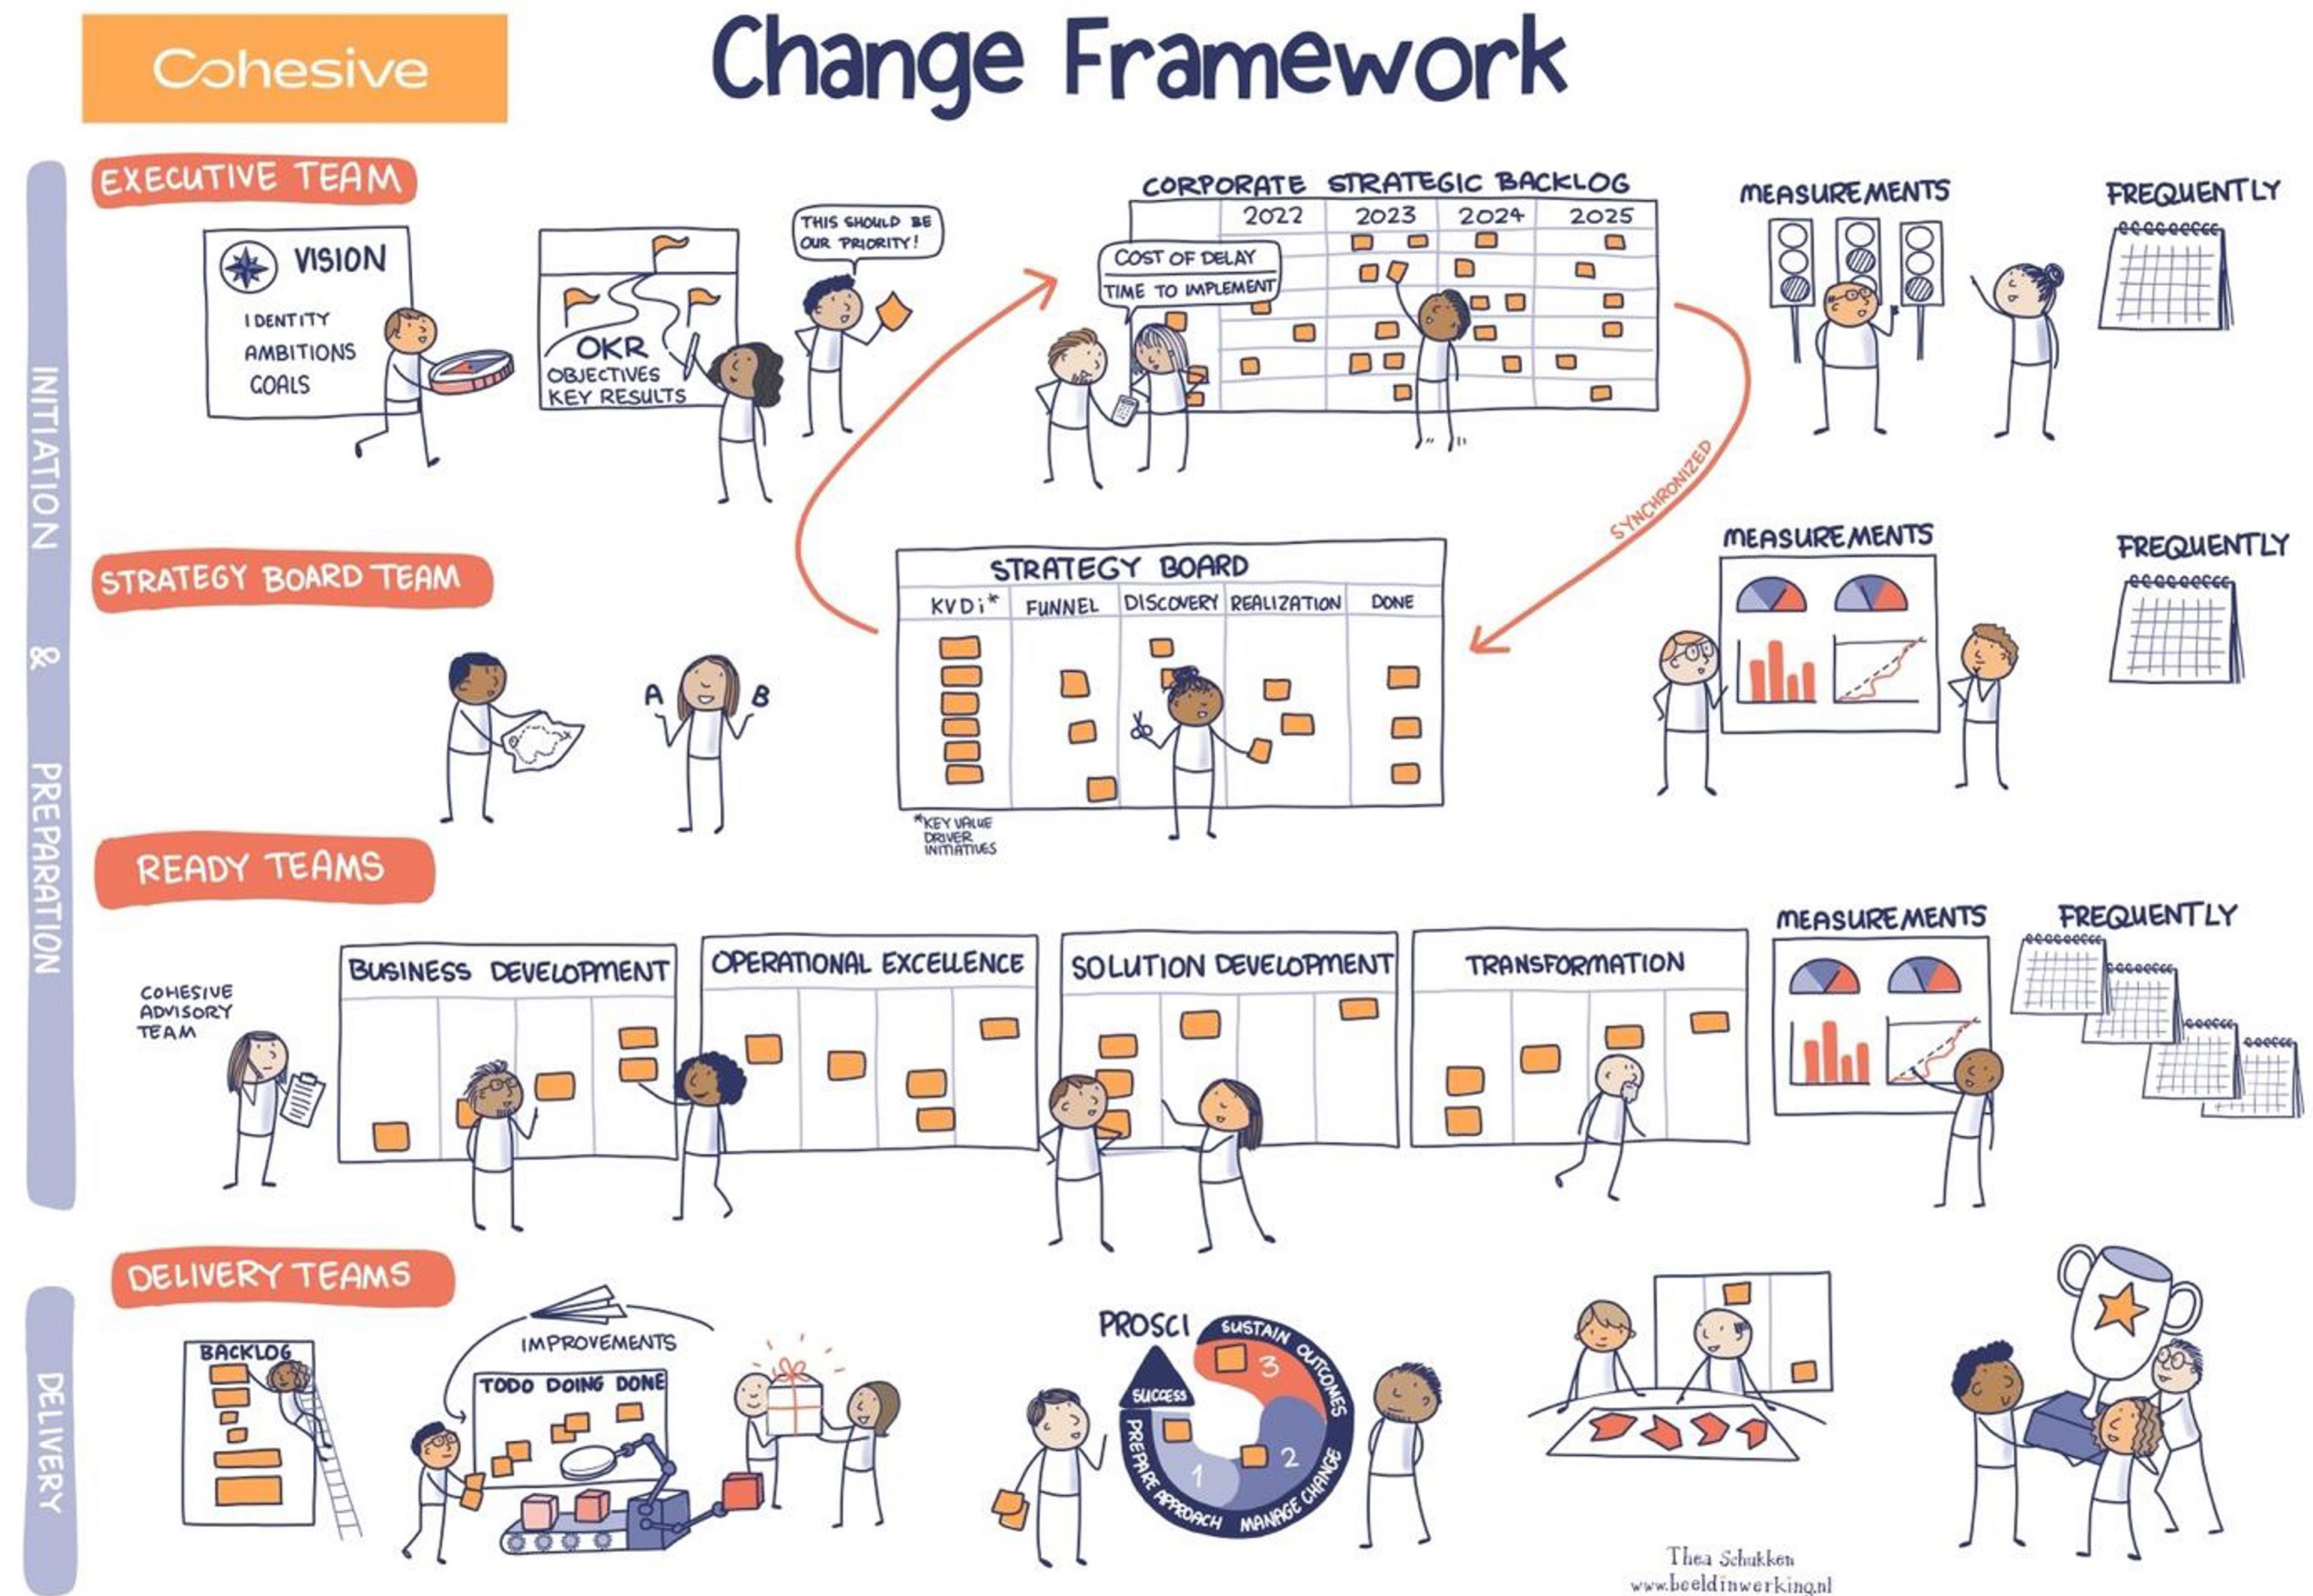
Cohesive

Change Framework

INITIATION & PREPARATION

EXECUTIVE TEAM

VISION
IDENTITY
AMBITIONS
GOALS

OKR
OBJECTIVES
KEY RESULTS

THIS SHOULD BE OUR PRIORITY!

CORPORATE STRATEGIC BACKLOG

| | 2022 | 2023 | 2024 | 2025 |
|---|---|---|---|---|

COST OF DELAY
TIME TO IMPLEMENT

MEASUREMENTS

FREQUENTLY

SYNCHRONIZED

STRATEGY BOARD TEAM

A B

STRATEGY BOARD

| KVDi* | FUNNEL | DISCOVERY | REALIZATION | DONE |
|---|---|---|---|---|

*KEY VALUE DRIVER INITIATIVES

MEASUREMENTS

FREQUENTLY

READY TEAMS

COHESIVE ADVISORY TEAM

BUSINESS DEVELOPMENT

OPERATIONAL EXCELLENCE

SOLUTION DEVELOPMENT

TRANSFORMATION

MEASUREMENTS

FREQUENTLY

DELIVERY

DELIVERY TEAMS

BACKLOG

IMPROVEMENTS

TODO DOING DONE

PROSCI

SUCCESS

SUSTAIN OUTCOMES

3

2

1

PREPARE APPROACH

MANAGE CHANGE

Thea Schukken
www.beeldinwerking.nl